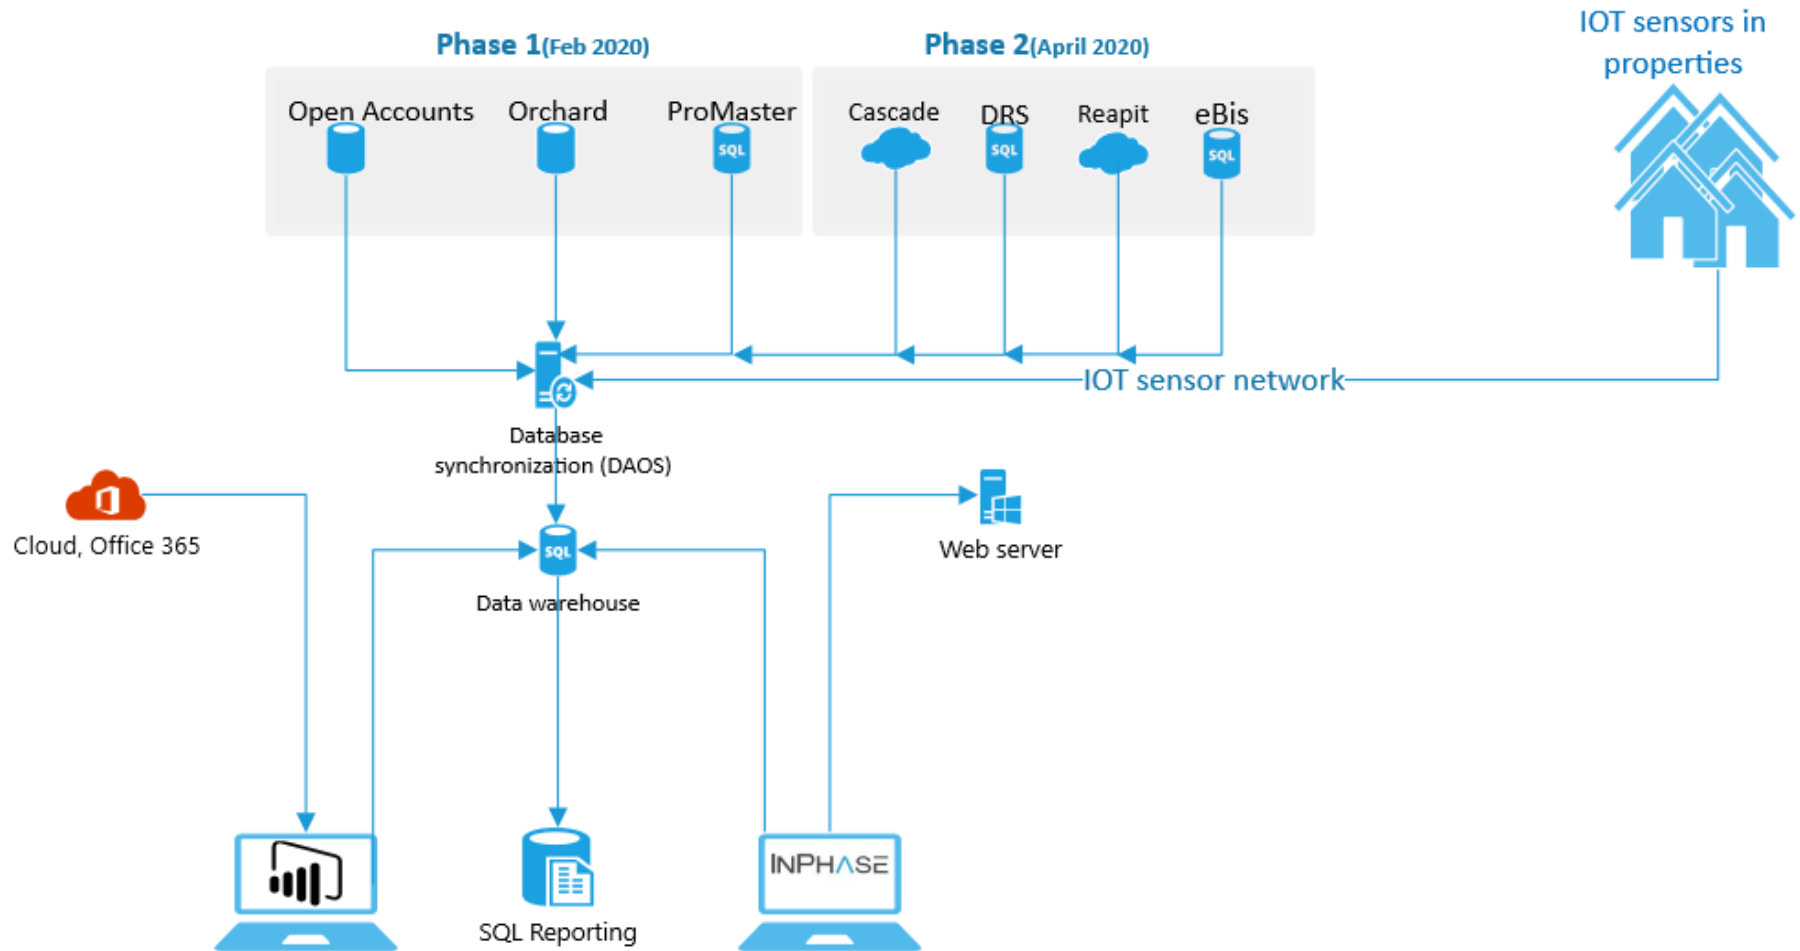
Phase 1(Feb 2020)

Phase 2(April 2020)

IOT sensors in properties

Open Accounts

Orchard

ProMaster

SQL

Cascade

DRS

SQL

Reapit

eBis

SQL

IOT sensor network

Database synchronization (DAOS)

Cloud, Office 365

SQL

Data warehouse

Web server

SQL Reporting

INPHASE